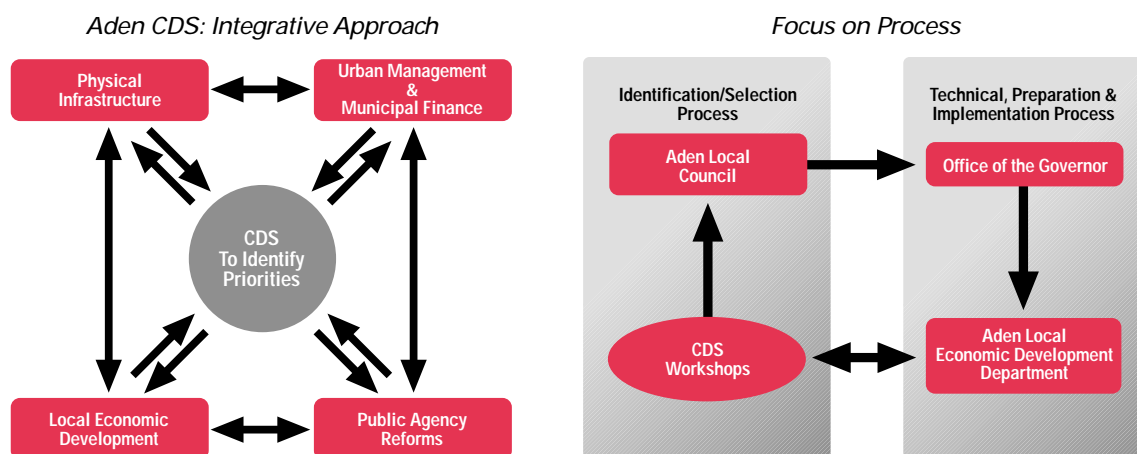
Aden CDS: Integrative Approach

Physical Infrastructure

Urban Management & Municipal Finance

CDS To Identify Priorities

Local Economic Development

Public Agency Reforms

Focus on Process

Identification/Selection Process

Aden Local Council

CDS Workshops

Technical, Preparation & Implementation Process

Office of the Governor

Aden Local Economic Development Department